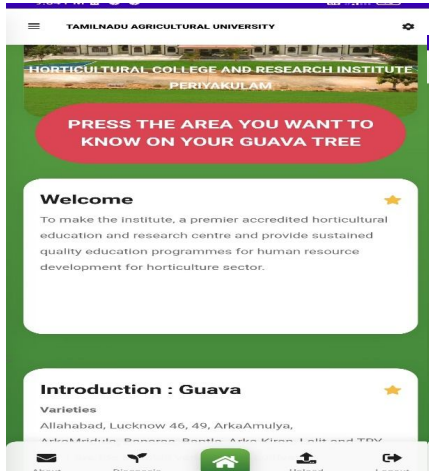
TAMILNADU AGRICULTURAL UNIVERSITY

HORTICULTURAL COLLEGE AND RESEARCH INSTITUTE PERIYAKULAM

PRESS THE AREA YOU WANT TO KNOW ON YOUR GUAVA TREE

Welcome

To make the institute, a premier accredited horticultural education and research centre and provide sustained quality education programmes for human resource development for horticulture sector.

Introduction : Guava

Varieties

Allahabad, Lucknow 46, 49, ArkaAmulya, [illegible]

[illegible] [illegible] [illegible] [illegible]